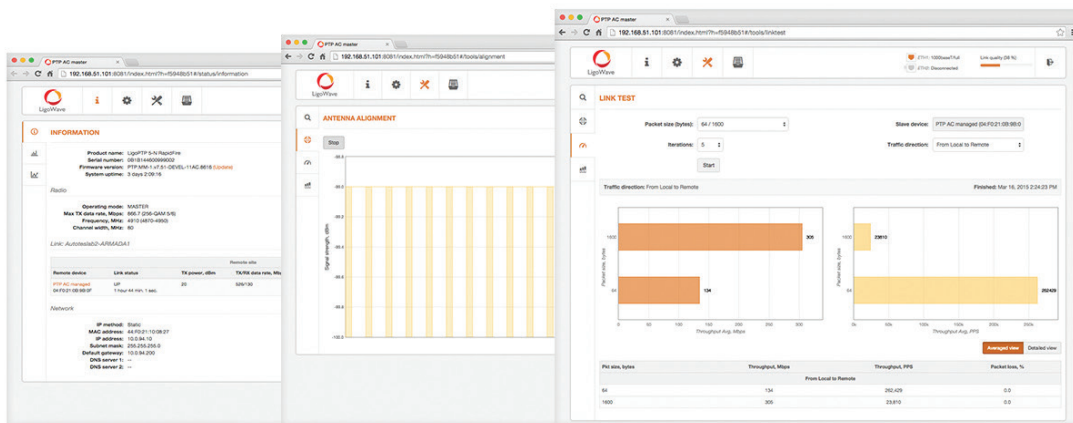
PTP AC master
192.168.51.101:8081/index.html?h=f5948b51#/status/information

LigoWave

INFORMATION

Product name: LigoPTP 5-N RapidFire
Serial number: 0B1B14460999002
Firmware version: PTP.MM-1.v7.51-DEVEL-11AC.8618 (Update)
System uptime: 3 days 2:09:16

Radio

Operating mode: MASTER
Max TX data rate, Mbps: 866.7 (256-QAM 5/6)
Frequency, MHz: 4910 (4870-4950)
Channel width, MHz: 80

Link: Autotestlab2-ARMADA1

Remote site

| Remote device | Link status | TX power, dBm | TX/RX data rate, Mbps |
|---|---|---|---|
| PTP AC managed 04:F0:21:08:98:0F | UP 1 hour 44 min. 1 sec. | 20 | 526/130 |

Network

IP method: Static
MAC address: 44:F0:21:10:08:07
IP address: 10.0.94.10
Subnet mask: 255.255.255.0
Default gateway: 10.0.94.200
DNS server 1: --
DNS server 2: --

PTP AC master
192.168.51.101:8081/index.html?h=f5948b51#/tools/alignment

LigoWave

ANTENNA ALIGNMENT

Stop

Signal strength, dBm

-90.0
-92.5
-95.0
-97.5
-100.0

PTP AC master
192.168.51.101:8081/index.html?h=f5948b51#/tools/linktest

LigoWave

ETH1: 1000baseT/full
ETH2: Disconnected
Link quality (38 %)

LINK TEST

Packet size (bytes): 64 / 1600
Iterations: 5
Start
Slave device: PTP AC managed (04:F0:21:08:98:0)
Traffic direction: From Local to Remote

Traffic direction: From Local to Remote
Finished: Mar 16, 2015 2:24:23 PM

Packet size, bytes
1600
64
305
134
0 50 100 150 200 250 300
Throughput Avg, Mbps

Packet size, bytes
1600
64
23810
262429
0 50k 100k 150k 200k 250k
Throughput Avg, PPS

Averaged view
Detailed view

| Pkt size, bytes | Throughput, Mbps | Throughput, PPS | Packet loss, % |
|---|---|---|---|
| From Local to Remote | | | |
| 64 | 134 | 262,429 | 0.0 |
| 1600 | 305 | 23,810 | 0.0 |